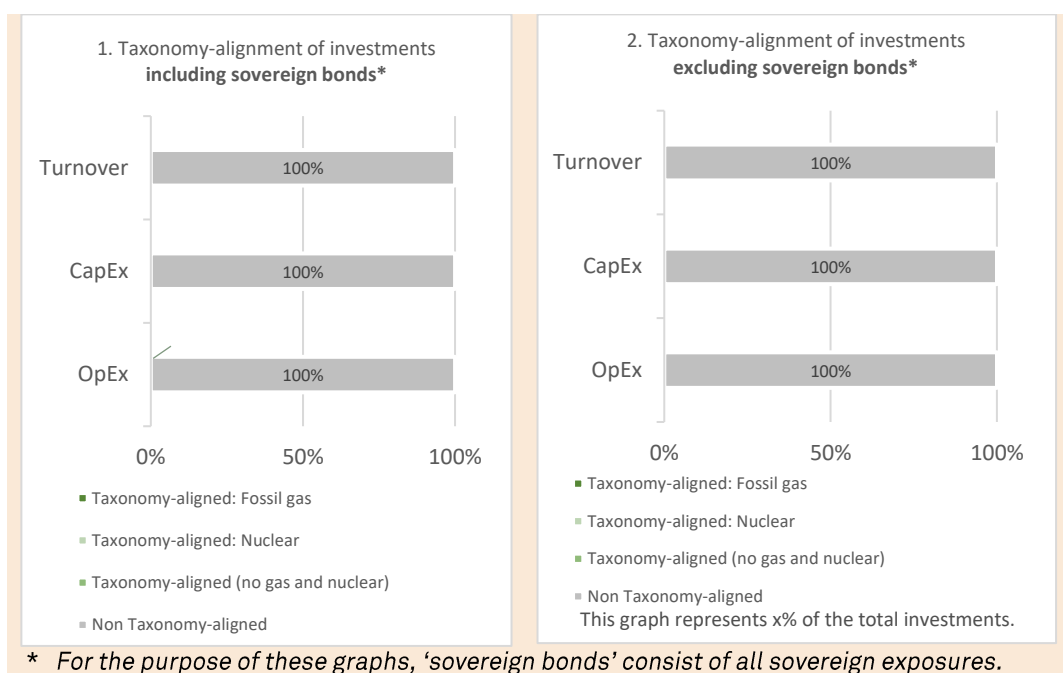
1. Taxonomy-alignment of investments **including sovereign bonds***

Turnover 100%

CapEx 100%

OpEx 100%

0% 50% 100%

Taxonomy-aligned: Fossil gas

Taxonomy-aligned: Nuclear

Taxonomy-aligned (no gas and nuclear)

Non Taxonomy-aligned

2. Taxonomy-alignment of investments **excluding sovereign bonds***

Turnover 100%

CapEx 100%

OpEx 100%

0% 50% 100%

Taxonomy-aligned: Fossil gas

Taxonomy-aligned: Nuclear

Taxonomy-aligned (no gas and nuclear)

Non Taxonomy-aligned

This graph represents x% of the total investments.

* *For the purpose of these graphs, 'sovereign bonds' consist of all sovereign exposures.*